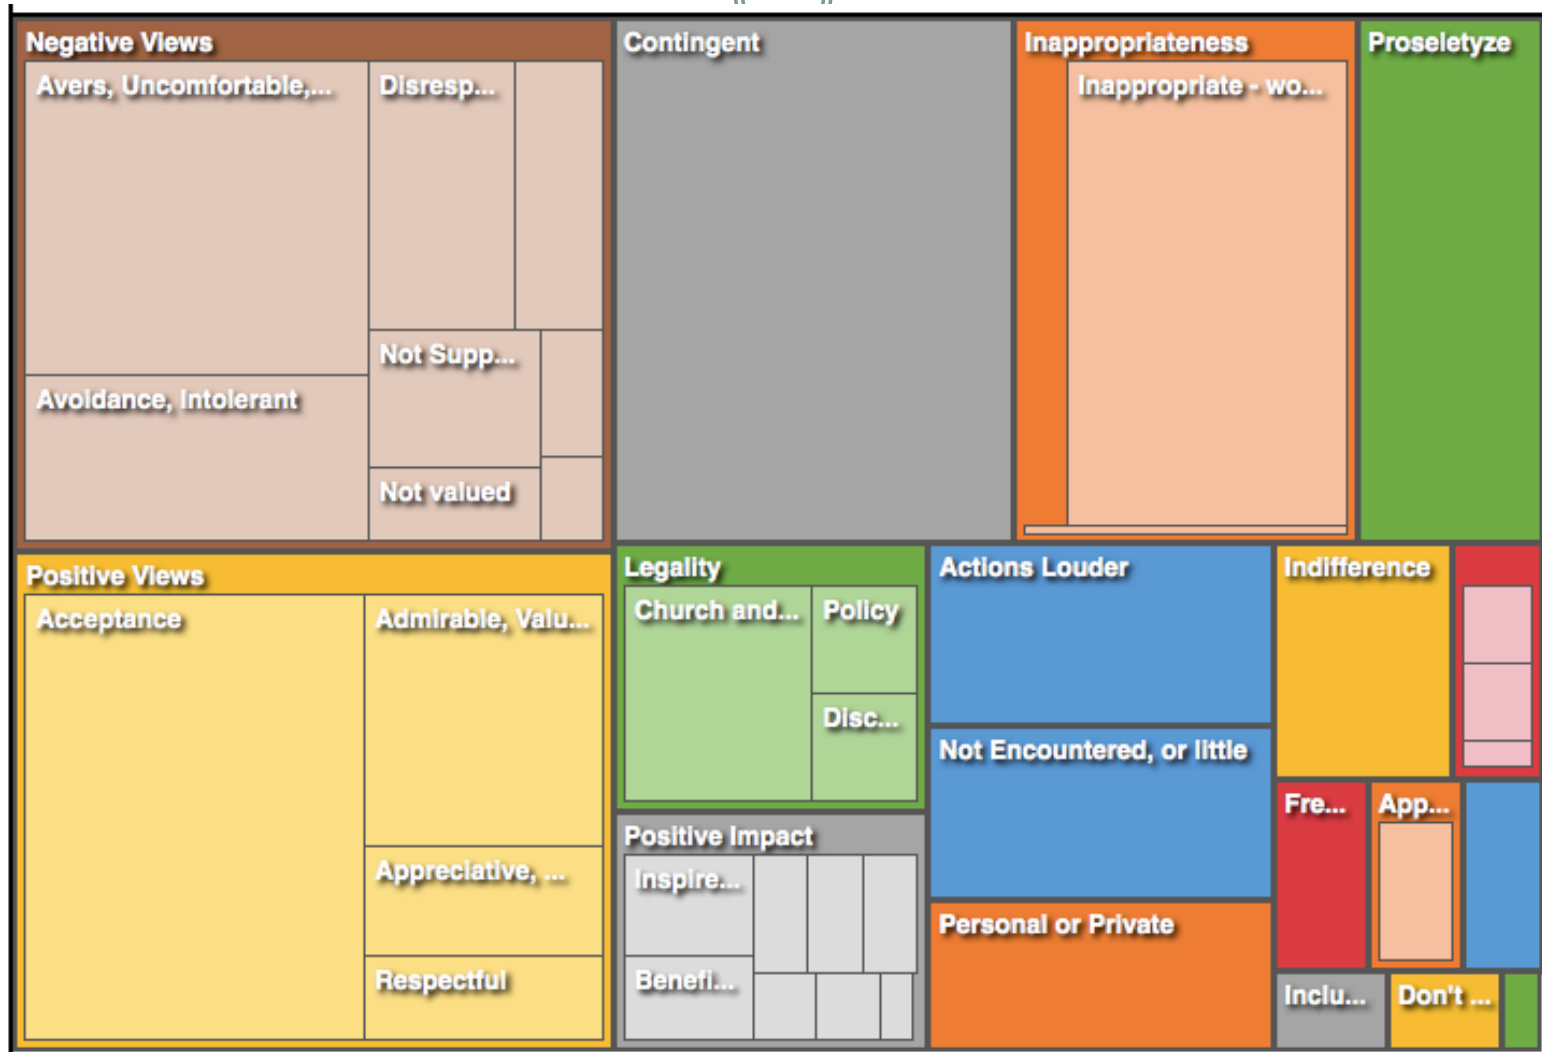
Negative Views
Avers, Uncomfortable,...
Disresp...
Not Supp...
Avoidance, Intolerant
Not valued
Contingent
Inappropriateness
Inappropriate - wo...
Proseletyze
Positive Views
Acceptance
Admirable, Valu...
Appreciative, ...
Respectful
Legality
Church and...
Policy
Disc...
Positive Impact
Inspire...
Benefi...
Actions Louder
Not Encountered, or little
Personal or Private
Indifference
Fre...
App...
Inclu...
Don't ...